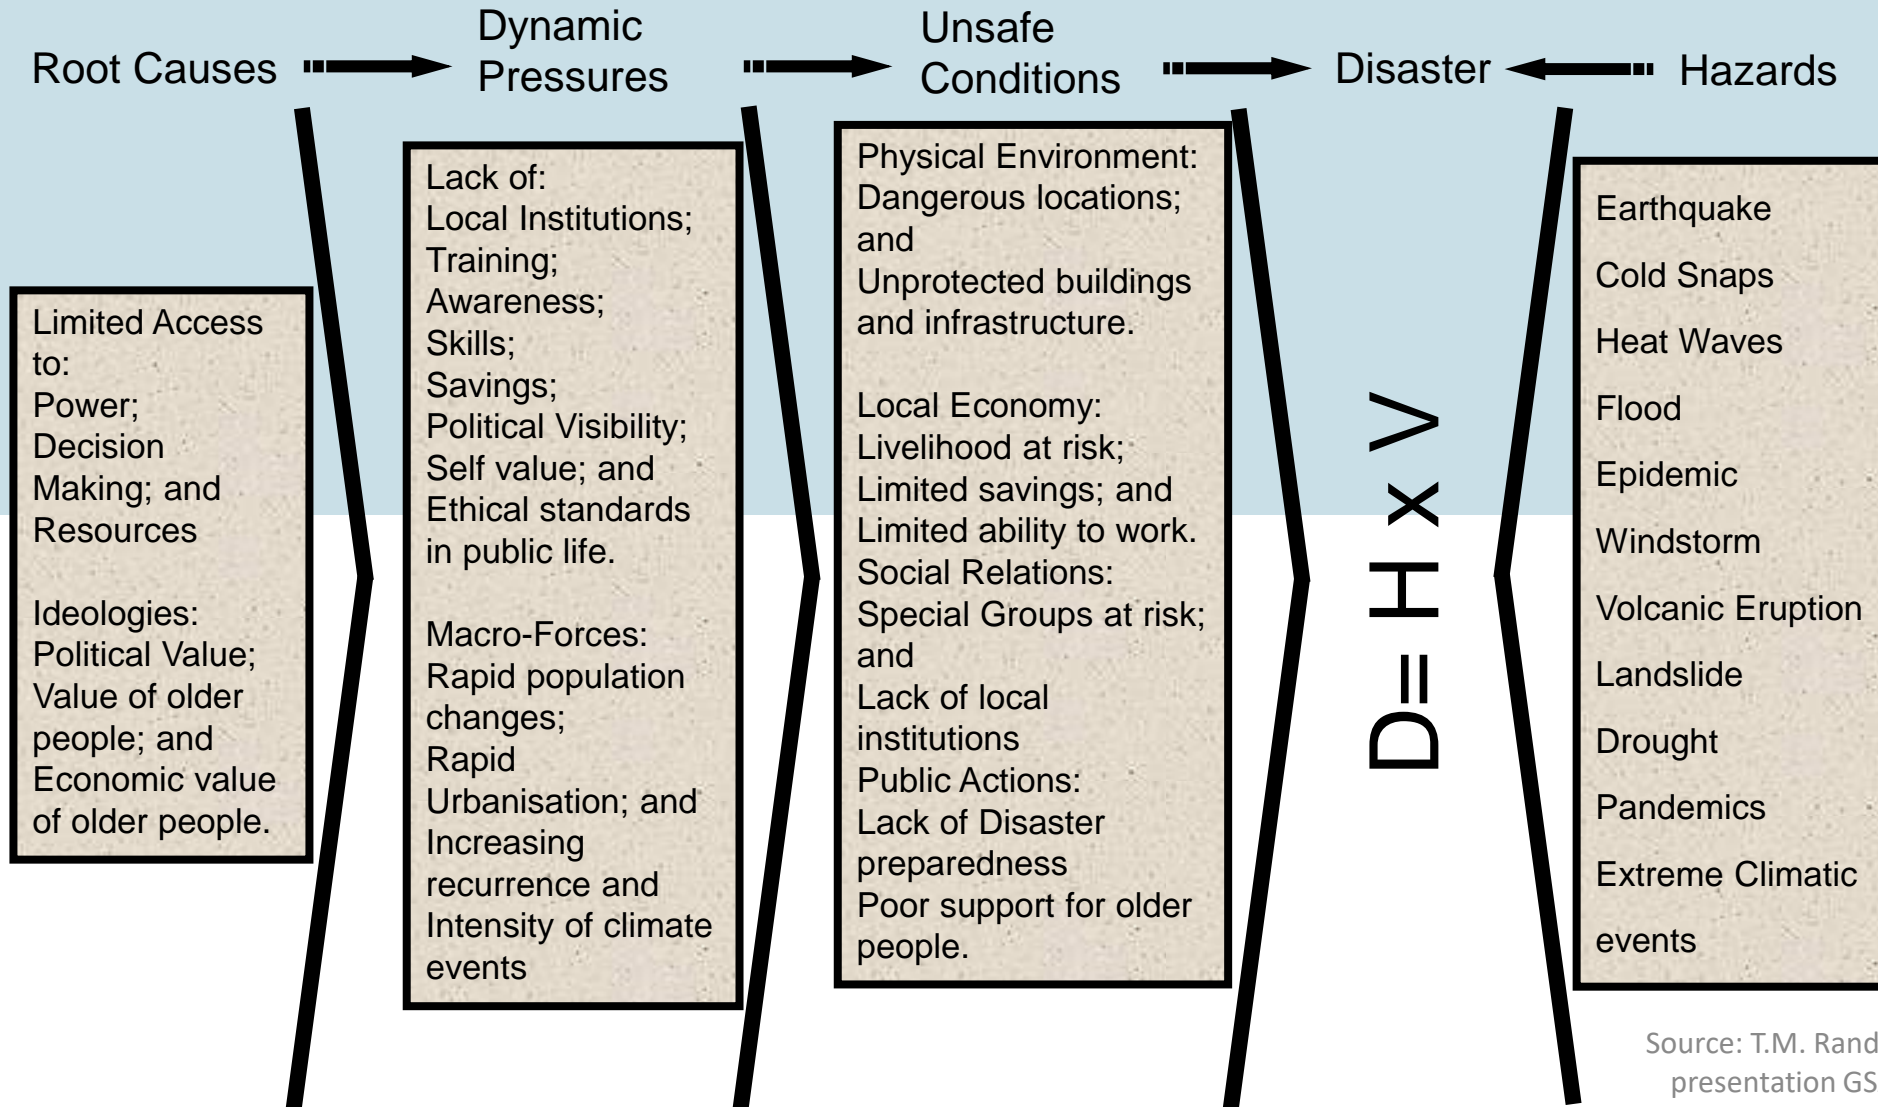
Root Causes

Dynamic Pressures

Unsafe Conditions

Disaster

Hazards

Limited Access to:
Power;
Decision Making; and
Resources

Ideologies:
Political Value;
Value of older people; and
Economic value of older people.

Lack of:
Local Institutions;
Training;
Awareness;
Skills;
Savings;
Political Visibility;
Self value; and
Ethical standards in public life.

Macro-Forces:
Rapid population changes;
Rapid Urbanisation; and
Increasing recurrence and Intensity of climate events

Physical Environment:
Dangerous locations; and
Unprotected buildings and infrastructure.

Local Economy:
Livelihood at risk;
Limited savings; and
Limited ability to work.
Social Relations:
Special Groups at risk; and
Lack of local institutions
Public Actions:
Lack of Disaster preparedness
Poor support for older people.

D= H x V

Earthquake
Cold Snaps
Heat Waves
Flood
Epidemic
Windstorm
Volcanic Eruption
Landslide
Drought
Pandemics
Extreme Climatic events

Source: T.M. Rand
presentation GS